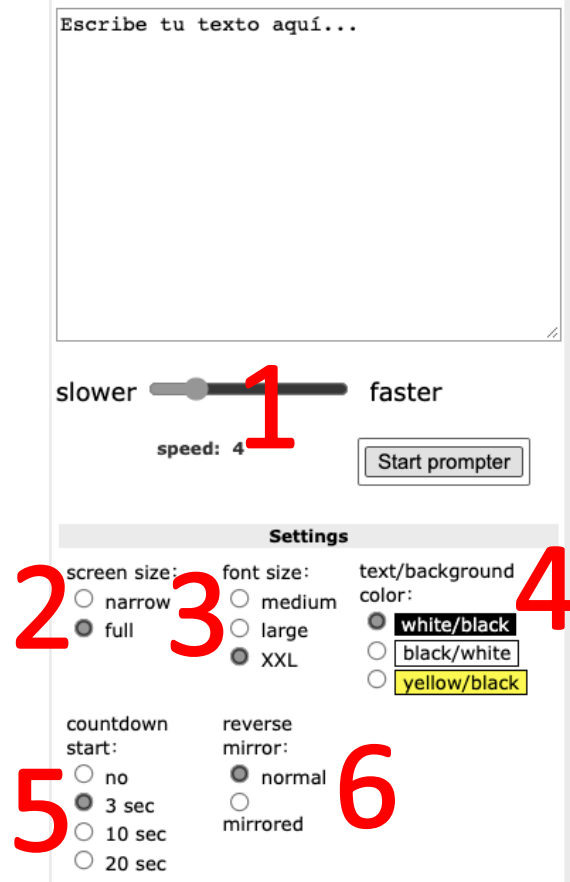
Escribe tu texto aquí...

slower 1 faster

speed: 4

Start prompter

Settings

2 screen size:
narrow
full

3 font size:
medium
large
XXL

text/background color: 4
white/black
black/white
yellow/black

5 countdown start:
no
3 sec
10 sec
20 sec

reverse mirror:
normal
mirrored 6